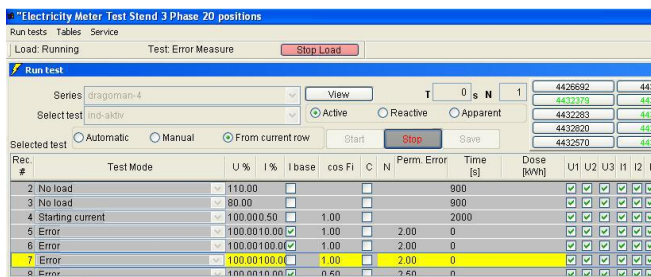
"Electricity Meter Test Stend 3 Phase 20 positions

Run tests Tables Service

Load: Running Test: Error Measure Stop Load

Run test

Series dragoman-4

Select test ind-aktiv

View

T 0 s N 1

Active Reactive Apparent

Selected test Automatic Manual From current row

Start Stop Save

4426692
4432379
4432283
4432820
4432570

| Rec. # | Test Mode | U % | I % | I base | cos Fi | C | N | Perm. Error | Time [s] | Dose [kWh] | U1 | U2 | U3 | I1 | I2 |
|---|---|---|---|---|---|---|---|---|---|---|---|---|---|---|---|
| 2 | No load | 110.00 | | | | | | | 900 | | | | | | |
| 3 | No load | 80.00 | | | | | | | 900 | | | | | | |
| 4 | Starting current | 100.00 | 0.50 | | 1.00 | | | | 2000 | | | | | | |
| 5 | Error | 100.00 | 10.00 | | 1.00 | | | 2.00 | 0 | | | | | | |
| 6 | Error | 100.00 | 100.00 | | 1.00 | | | 2.00 | 0 | | | | | | |
| 7 | Error | 100.00 | 100.00 | | 1.00 | | | 2.00 | 0 | | | | | | |
| 8 | Error | 100.00 | 10.00 | | 0.50 | | | 2.50 | 0 | | | | | | |